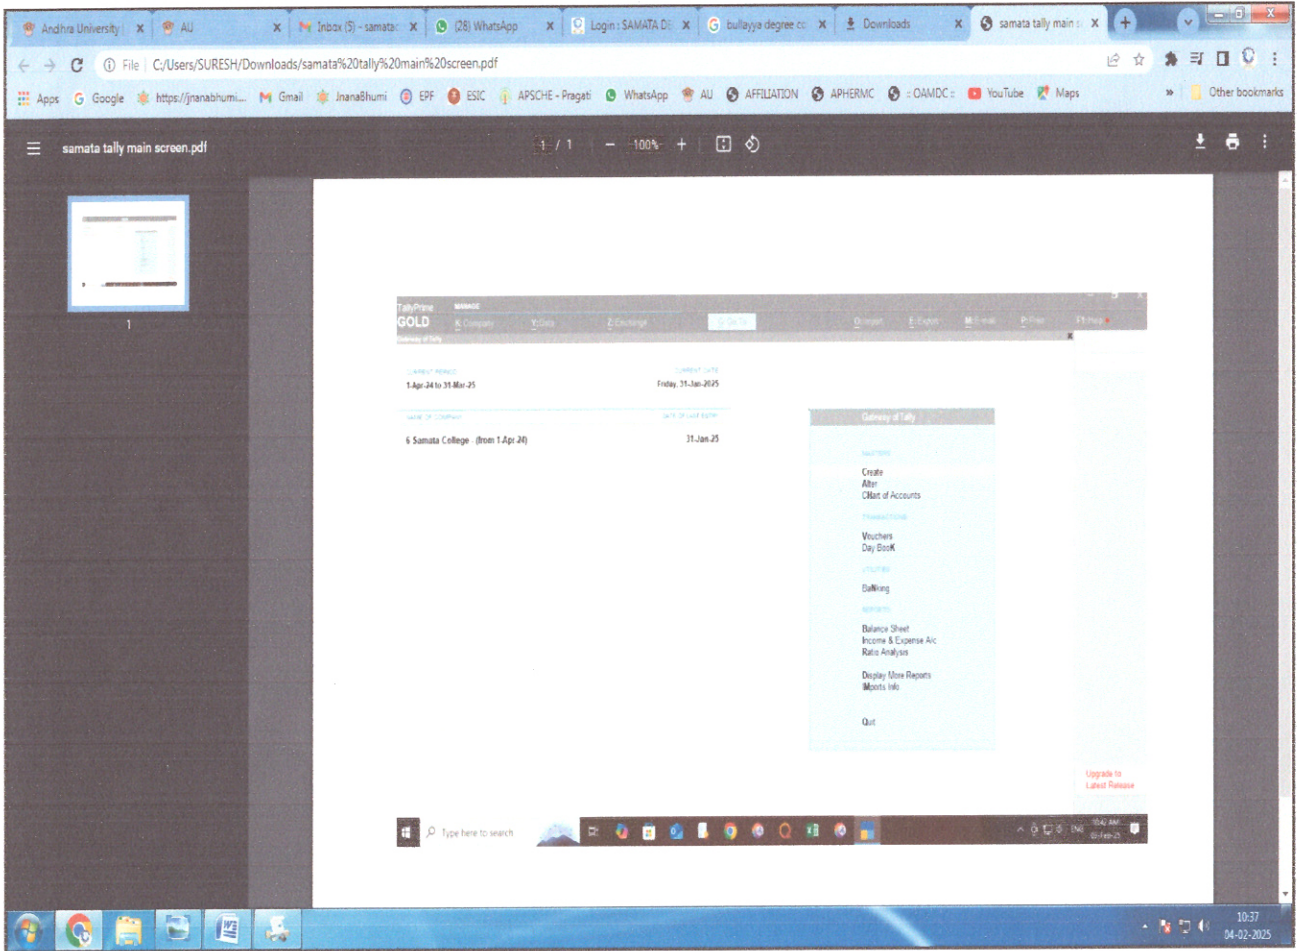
Andhra University | × AU × Inbox (5) - samata × (28) WhatsApp × Login : SAMATA D × bullayya degree co × Downloads × samata tally main × +

File | C:/Users/SURESH/Downloads/samata%20tally%20main%20screen.pdf

Apps Google https://jnanabhumi... Gmail JnanaBhumi EPF ESIC APSCHE - Pragati WhatsApp AU AFFILIATION APHERMC :: OAMDC :: YouTube Maps » Other bookmarks

samata tally main screen.pdf 1 / 1 − 100% +

1

TallyPrime MANAGE
GOLD K: Company Y: Data Z: Exchange G: Go To O: Import E: Export M: E-mail P: Print F1: Help
Gateway of Tally

CURRENT PERIOD
1-Apr-24 to 31-Mar-25
CURRENT DATE
Friday, 31-Jan-2025

NAME OF COMPANY
6 Samata College - (from 1-Apr-24)
DATE OF LAST ENTRY
31-Jan-25

Gateway of Tally
MASTERS
Create
Alter
CHart of Accounts
TRANSACTIONS
Vouchers
Day BooK
UTILITIES
BaNking
REPORTS
Balance Sheet
Income & Expense A/c
Ratio Analysis
Display More Reports
Reports Info
Quit

Upgrade to Latest Release

Type here to search
10:42 AM 03-Feb-25 ENG

10:37
04-02-2025